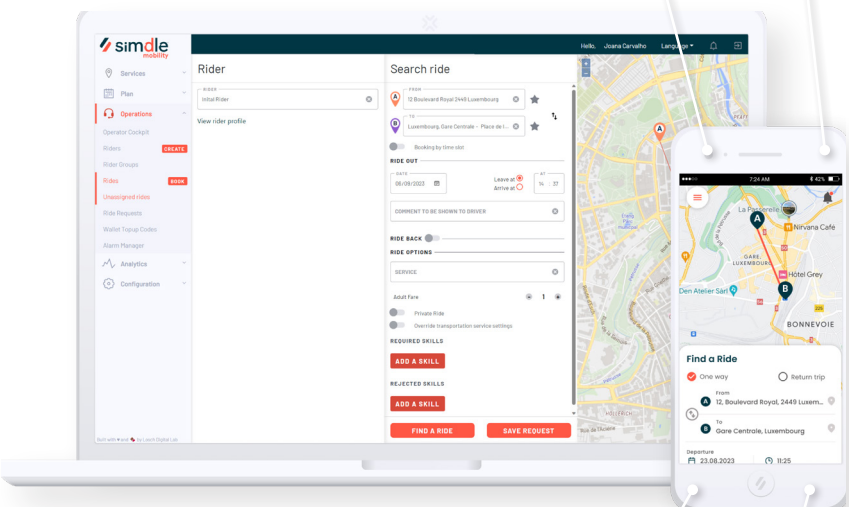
simdle mobility

Hello, Joana Carvalho Language

Services
Plan
Operations
Operator Cockpit
Riders CREATE
Rider Groups
Rides BOOK
Unassigned rides
Ride Requests
Wallet Topup Codes
Alarm Manager
Analytics
Configuration

Built with ♥ and by Leuch Digital Lab

Rider

RIDER
Initial Rider

View rider profile

Search ride

FROM
12 Boulevard Royal 2449 Luxembourg

TO
Luxembourg, Gare Centrale - Place de l...

Booking by time slot

RIDE OUT

DATE
08/09/2023

Leave at
Arrive at

AT
14 : 37

COMMENT TO BE SHOWN TO DRIVER

RIDE BACK

RIDE OPTIONS

SERVICE

Adult Fare 1

Private Ride

Override transportation service settings

REQUIRED SKILLS

ADD A SKILL

REJECTED SKILLS

ADD A SKILL

FIND A RIDE

SAVE REQUEST

7:24 AM
42%

La Passerelle
Nirvana Café
GARE LUXEMBOURG
Hôtel Grey
Den Atelier Sàrl
BONNEVOIE

Find a Ride

One way
Return trip

From
12, Boulevard Royal, 2449 Luxem...

To
Gare Centrale, Luxembourg

Departure
23.08.2023
11:25